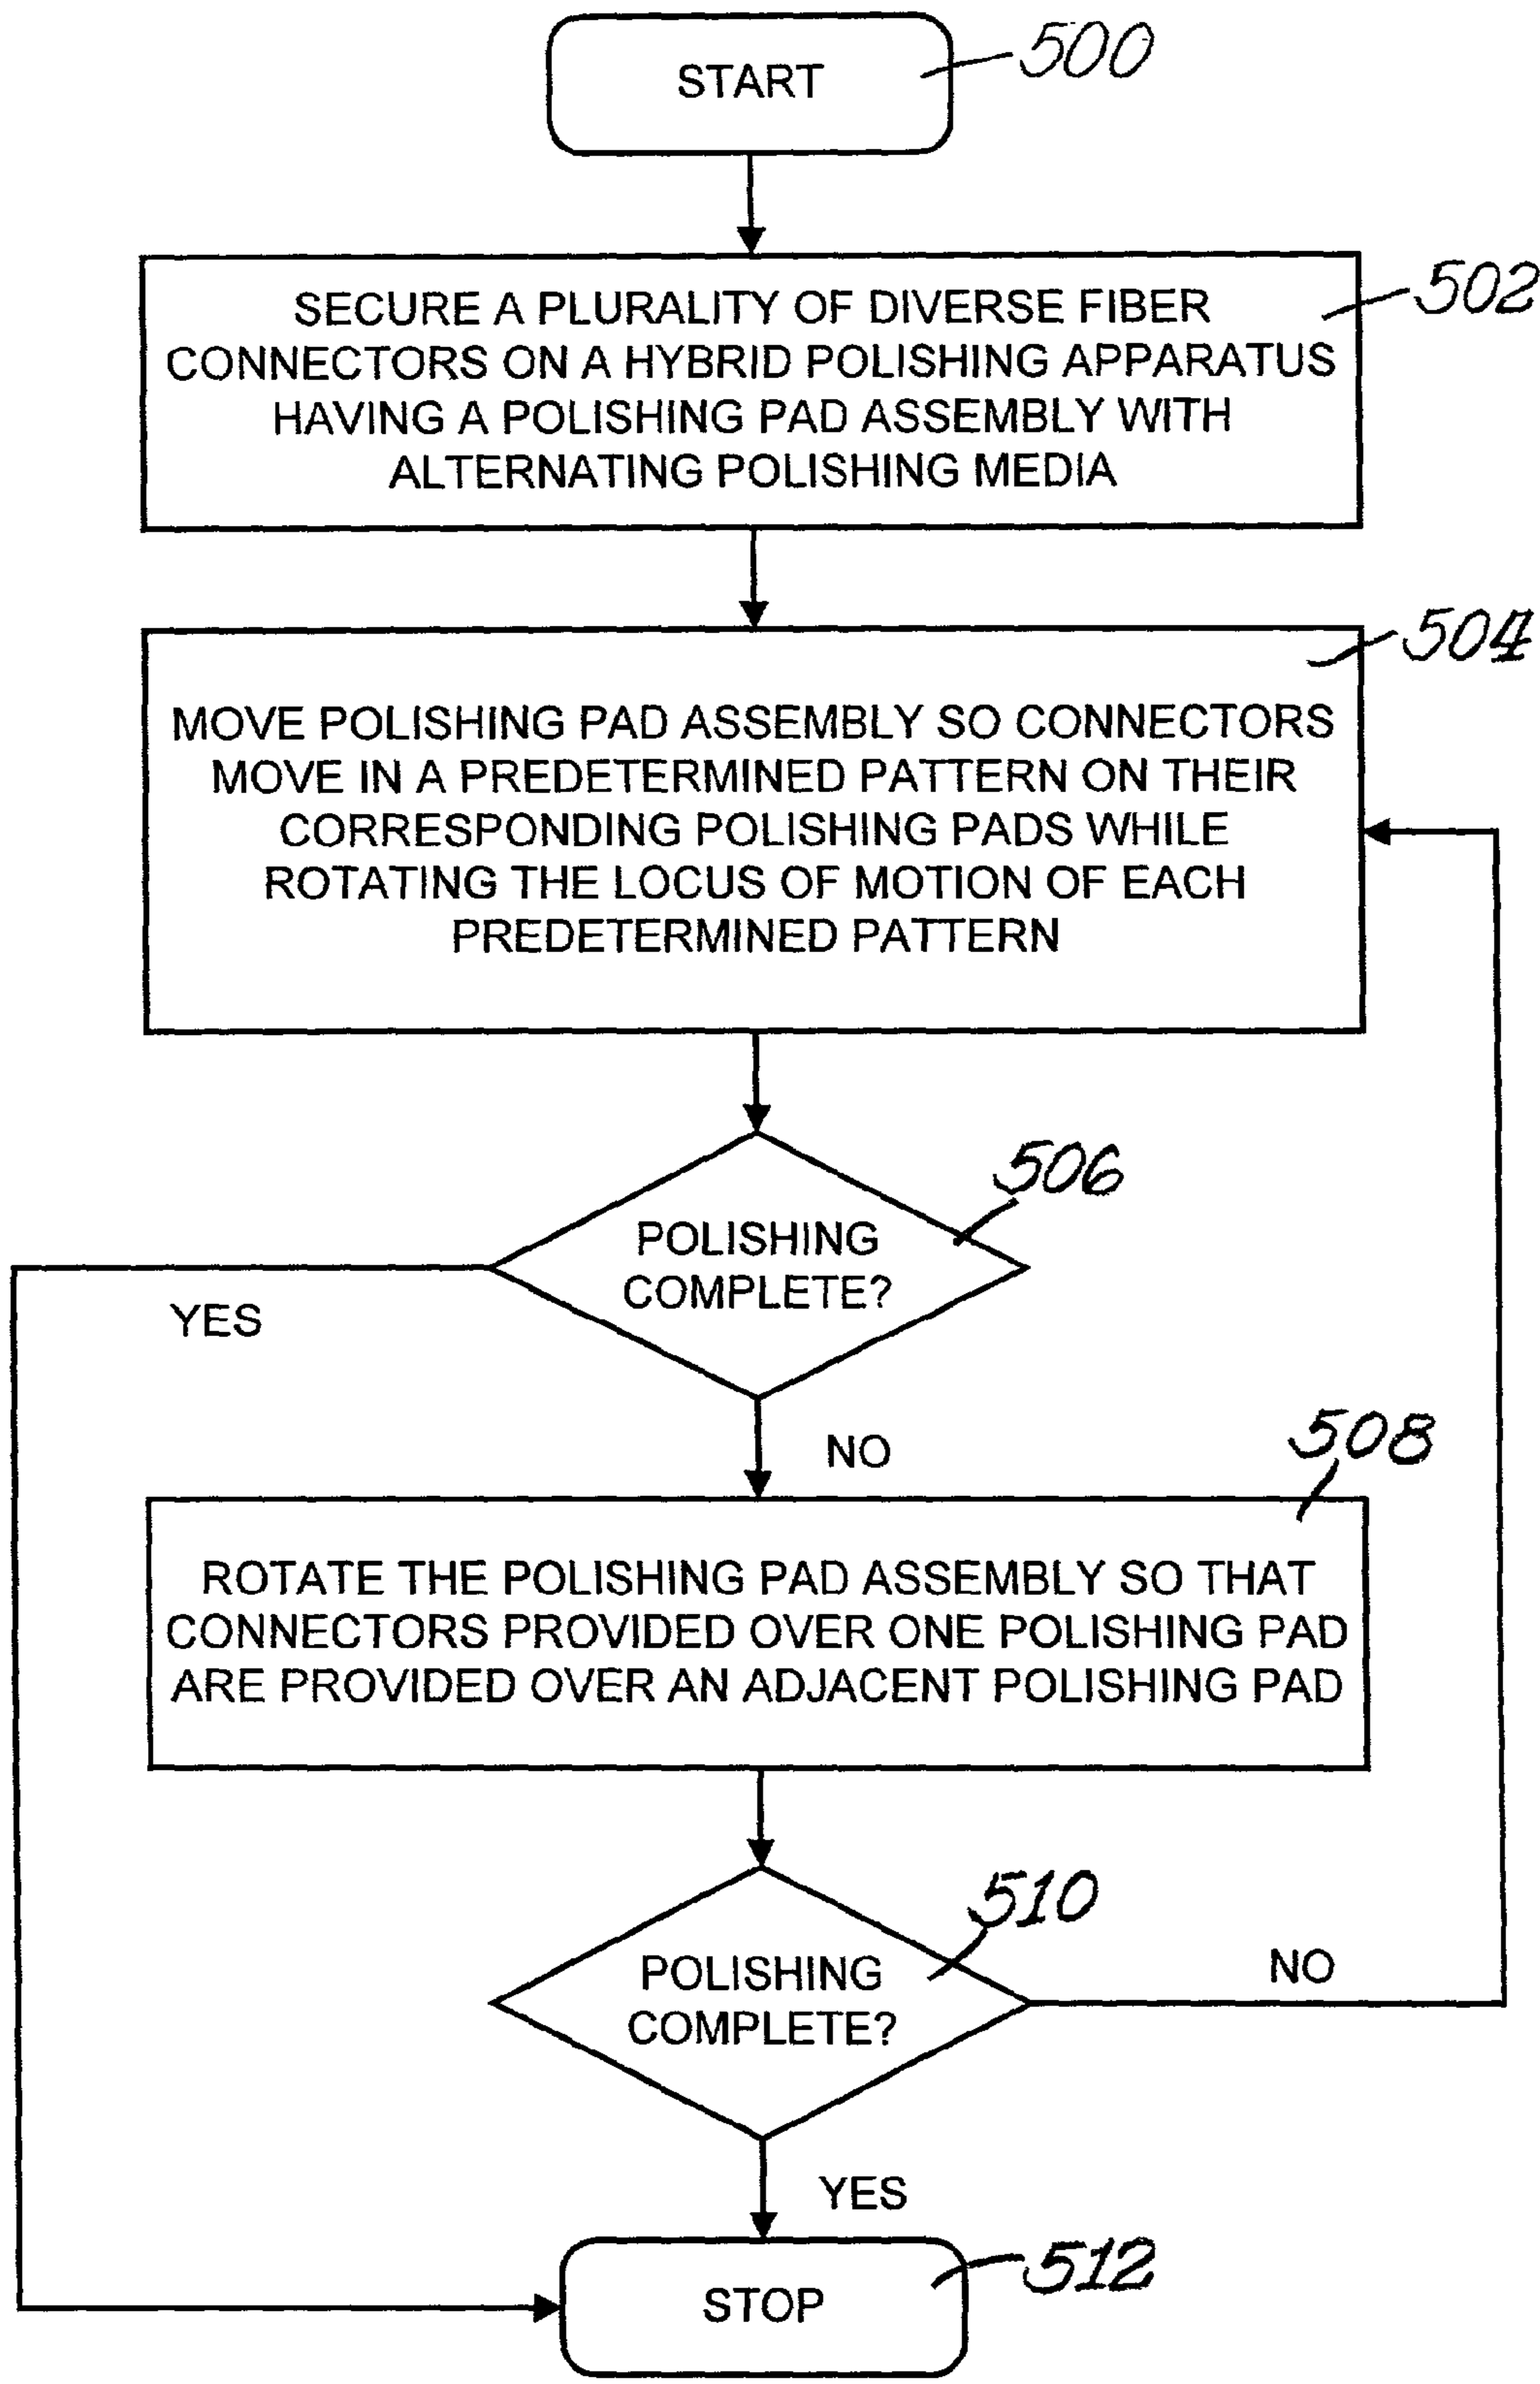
START

500

SECURE A PLURALITY OF DIVERSE FIBER CONNECTORS ON A HYBRID POLISHING APPARATUS HAVING A POLISHING PAD ASSEMBLY WITH ALTERNATING POLISHING MEDIA

502

504

MOVE POLISHING PAD ASSEMBLY SO CONNECTORS MOVE IN A PREDETERMINED PATTERN ON THEIR CORRESPONDING POLISHING PADS WHILE ROTATING THE LOCUS OF MOTION OF EACH PREDETERMINED PATTERN

506

POLISHING COMPLETE?

YES

NO

508

ROTATE THE POLISHING PAD ASSEMBLY SO THAT CONNECTORS PROVIDED OVER ONE POLISHING PAD ARE PROVIDED OVER AN ADJACENT POLISHING PAD

510

POLISHING COMPLETE?

NO

YES

STOP

512